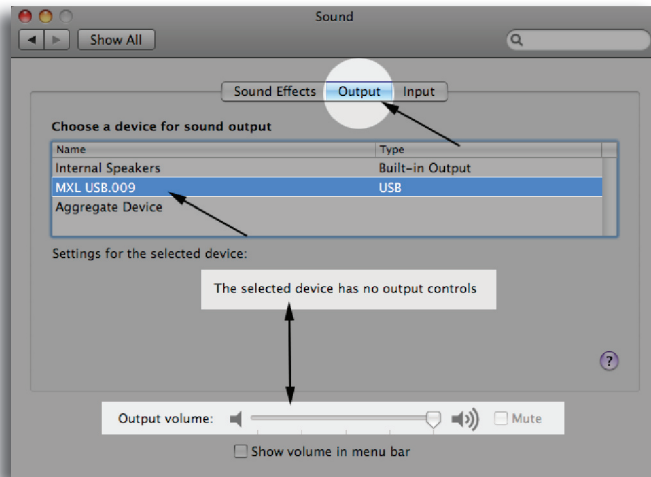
Sound

Show All

Sound Effects Output Input

Choose a device for sound output

| Name | Type |
|---|---|
| Internal Speakers | Built-in Output |
| MXL USB.009 | USB |
| Aggregate Device | |

Settings for the selected device:

The selected device has no output controls

?

Output volume: Mute

Show volume in menu bar